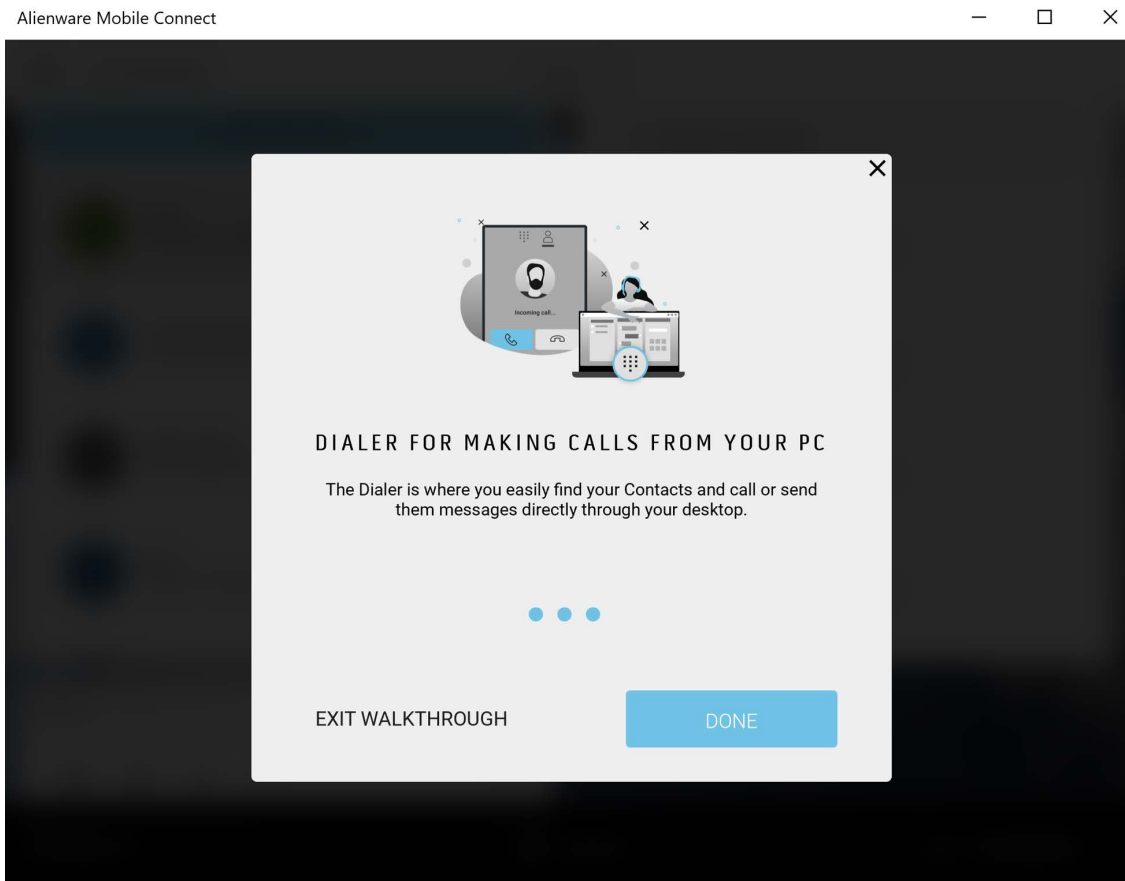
Alienware Mobile Connect

Incoming call...

DIALER FOR MAKING CALLS FROM YOUR PC

The Dialer is where you easily find your Contacts and call or send them messages directly through your desktop.

EXIT WALKTHROUGH

DONE